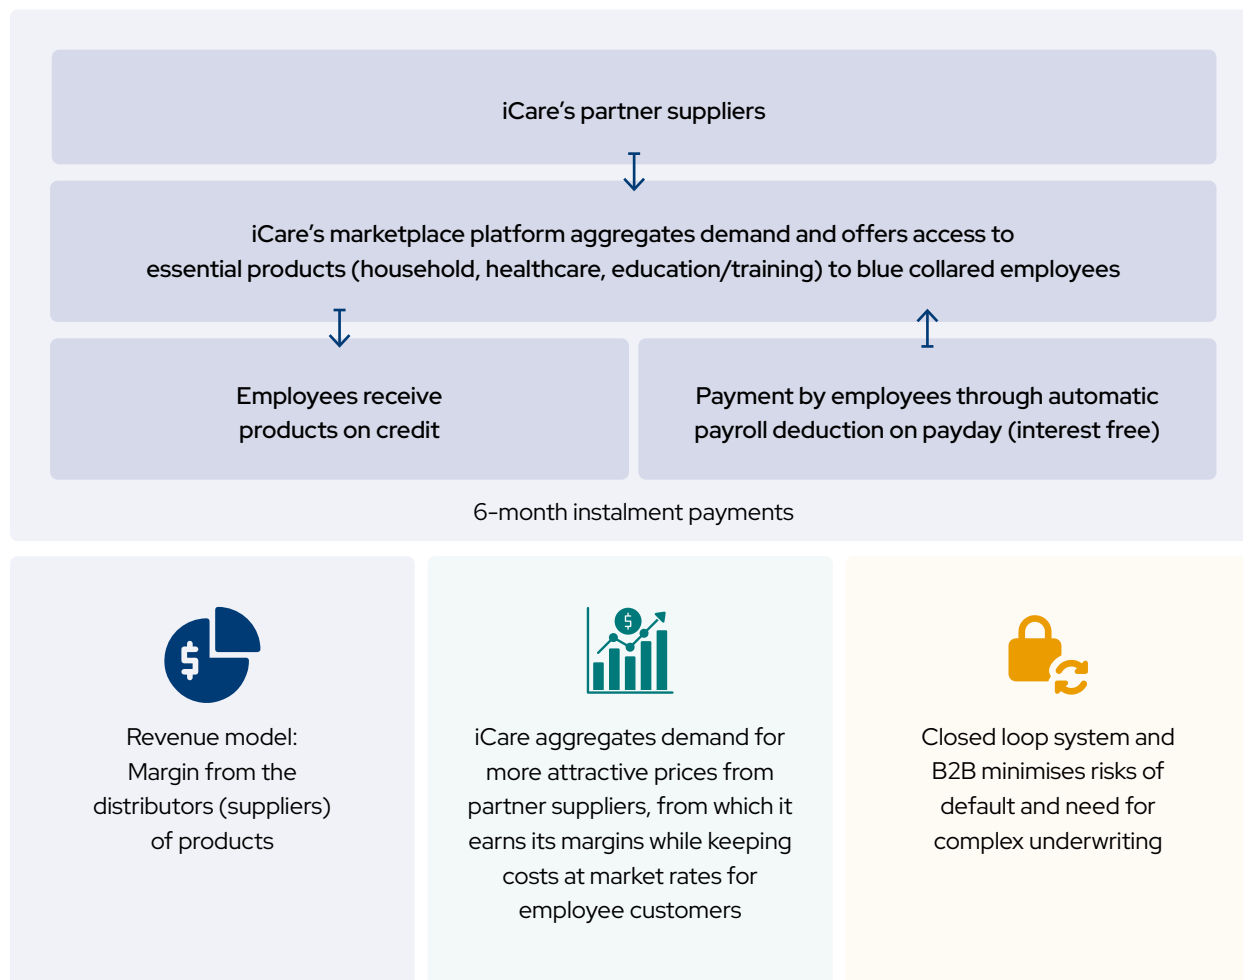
iCare's partner suppliers

iCare's marketplace platform aggregates demand and offers access to essential products (household, healthcare, education/training) to blue collared employees

Employees receive products on credit

Payment by employees through automatic payroll deduction on payday (interest free)

6-month instalment payments

$

Revenue model: Margin from the distributors (suppliers) of products

$

iCare aggregates demand for more attractive prices from partner suppliers, from which it earns its margins while keeping costs at market rates for employee customers

Closed loop system and B2B minimises risks of default and need for complex underwriting